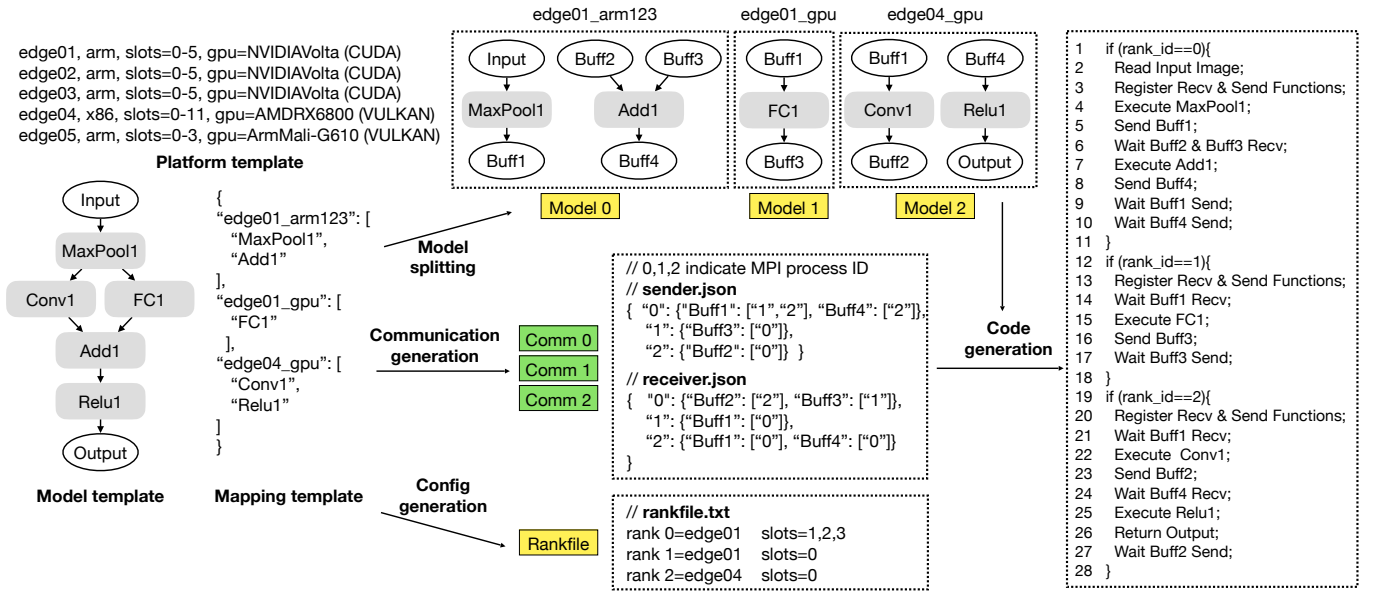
edge01, arm, slots=0-5, gpu=NVIDIAVolta (CUDA)
edge02, arm, slots=0-5, gpu=NVIDIAVolta (CUDA)
edge03, arm, slots=0-5, gpu=NVIDIAVolta (CUDA)
edge04, x86, slots=0-11, gpu=AMDRX6800 (VULKAN)
edge05, arm, slots=0-3, gpu=ArmMali-G610 (VULKAN)

Platform template

Input
MaxPool1
Conv1
FC1
Add1
Relu1
Output

Model template

{
"edge01_arm123": [
"MaxPool1",
"Add1"
],
"edge01_gpu": [
"FC1"
],
"edge04_gpu": [
"Conv1",
"Relu1"
]
}

Mapping template

Model splitting

Communication generation

Config generation

edge01_arm123
Input
Buff2
Buff3
MaxPool1
Add1
Buff1
Buff4

edge01_gpu
Buff1
FC1
Buff3

edge04_gpu
Buff1
Buff4
Conv1
Relu1
Buff2
Output

Model 0
Model 1
Model 2

Comm 0
Comm 1
Comm 2

Rankfile

// 0,1,2 indicate MPI process ID
// sender.json
{ "0": {"Buff1": ["1","2"], "Buff4": ["2"]},
"1": {"Buff3": ["0"]},
"2": {"Buff2": ["0"]} }

// receiver.json
{ "0": {"Buff2": ["2"], "Buff3": ["1"]},
"1": {"Buff1": ["0"]},
"2": {"Buff1": ["0"], "Buff4": ["0"]}
}

// rankfile.txt
rank 0=edge01 slots=1,2,3
rank 1=edge01 slots=0
rank 2=edge04 slots=0

Code generation

1 if (rank_id==0){
2 Read Input Image;
3 Register Recv & Send Functions;
4 Execute MaxPool1;
5 Send Buff1;
6 Wait Buff2 & Buff3 Recv;
7 Execute Add1;
8 Send Buff4;
9 Wait Buff1 Send;
10 Wait Buff4 Send;
11 }
12 if (rank_id==1){
13 Register Recv & Send Functions;
14 Wait Buff1 Recv;
15 Execute FC1;
16 Send Buff3;
17 Wait Buff3 Send;
18 }
19 if (rank_id==2){
20 Register Recv & Send Functions;
21 Wait Buff1 Recv;
22 Execute Conv1;
23 Send Buff2;
24 Wait Buff4 Recv;
25 Execute Relu1;
26 Return Output;
27 Wait Buff2 Send;
28 }